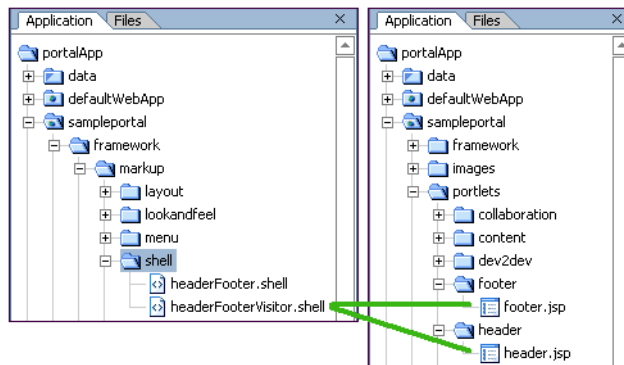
Application | Files

portalApp
data
defaultWebApp
sampleportal
framework
markup
layout
lookandfeel
menu
shell
headerFooter.shell
headerFooterVisitor.shell

Application | Files

portalApp
data
defaultWebApp
sampleportal
framework
images
portlets
collaboration
content
dev2dev
footer
footer.jsp
header
header.jsp